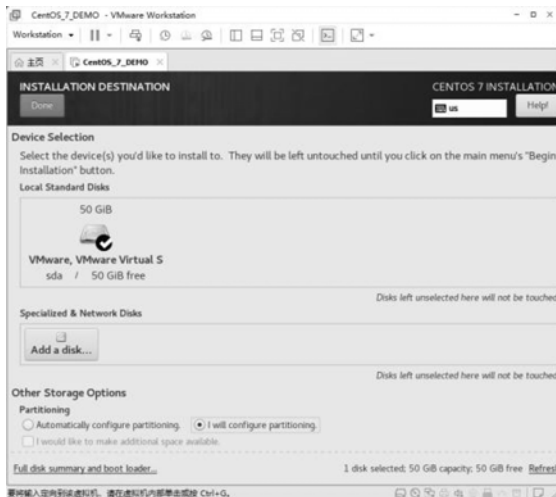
CentOS_7_DEMO - VMware Workstation

Workstation ▾

主页 × CentOS_7_DEMO ×

INSTALLATION DESTINATION

Done

CENTOS 7 INSTALLATION

us

Help!

Device Selection

Select the device(s) you'd like to install to. They will be left untouched until you click on the main menu's "Begin Installation" button.

Local Standard Disks

50 GiB

VMware, VMware Virtual S

sda / 50 GiB free

Disks left unselected here will not be touched

Specialized & Network Disks

Add a disk...

Disks left unselected here will not be touched

Other Storage Options

Partitioning

Automatically configure partitioning.

I will configure partitioning.

I would like to make additional space available.

Full disk summary and boot loader...

1 disk selected; 50 GiB capacity; 50 GiB free Refresh

要将输入定向到该虚拟机，请在虚拟机内部单击或按 Ctrl+G。